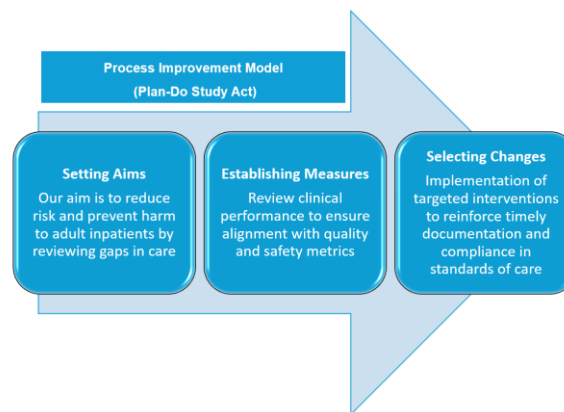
Process Improvement Model
(Plan-Do Study Act)

Setting Aims
Our aim is to reduce risk and prevent harm to adult inpatients by reviewing gaps in care

Establishing Measures
Review clinical performance to ensure alignment with quality and safety metrics

Selecting Changes
Implementation of targeted interventions to reinforce timely documentation and compliance in standards of care